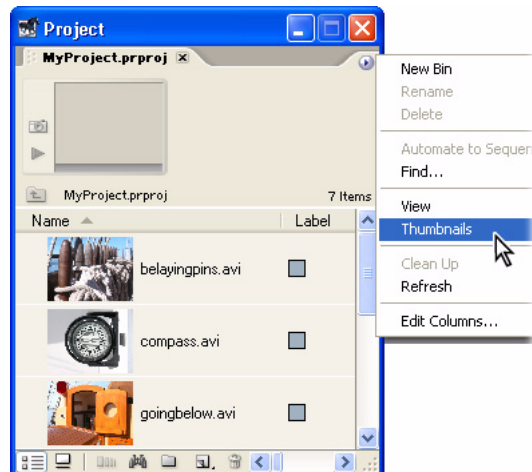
Project

MyProject.prproj ×

MyProject.prproj 7 Items

| Name | Label |
|---|---|
| belayingpins.avi | |
| compass.avi | |
| goingbelow.avi | |

New Bin
Rename
Delete

Automate to Sequen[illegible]
Find...

View
Thumbnails

Clean Up
Refresh

Edit Columns...